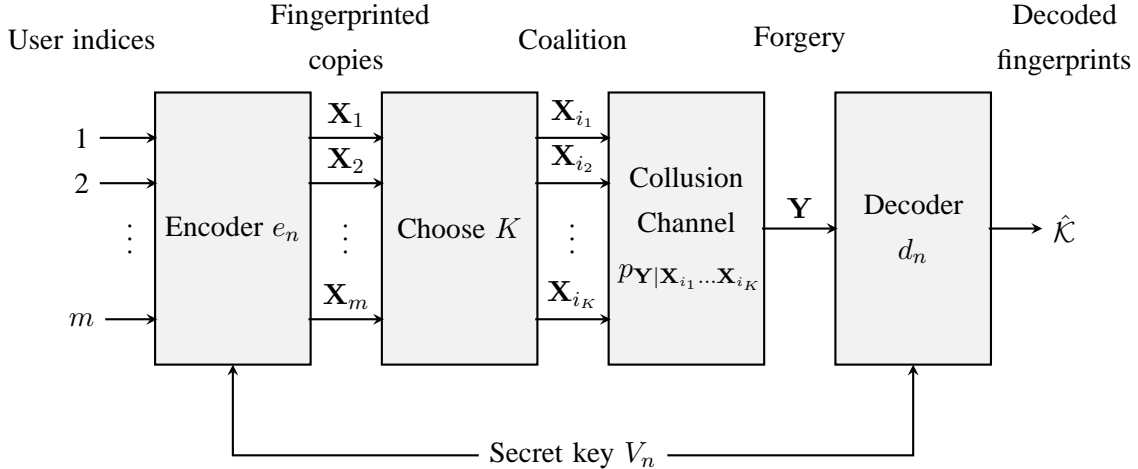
User indices

Fingerprinted copies

Coalition

Forgery

Decoded fingerprints

1

2

$\vdots$

$m$

Encoder $e_n$

$\mathbf{X}_1$

$\mathbf{X}_2$

$\vdots$

$\mathbf{X}_m$

Choose $K$

$\mathbf{X}_{i_1}$

$\mathbf{X}_{i_2}$

$\vdots$

$\mathbf{X}_{i_K}$

Collusion Channel $p_{\mathbf{Y}|\mathbf{X}_{i_1}\ldots\mathbf{X}_{i_K}}$

$\mathbf{Y}$

Decoder $d_n$

$\hat{\mathcal{K}}$

Secret key $V_n$